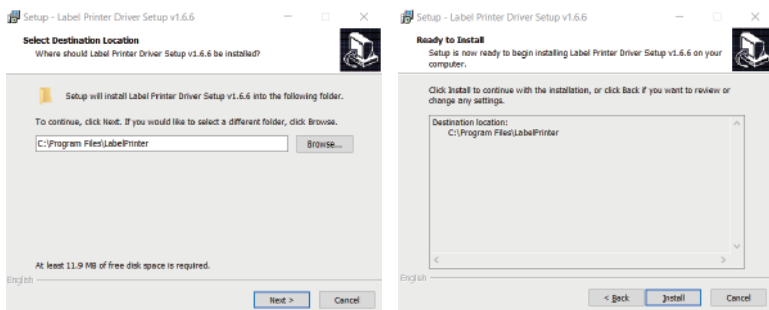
Setup - Label Printer Driver Setup v1.6.6

Select Destination Location
Where should Label Printer Driver Setup v1.6.6 be installed?

Setup will install Label Printer Driver Setup v1.6.6 into the following folder.

To continue, click Next. If you would like to select a different folder, click Browse.

C:\Program Files\LabelPrinter

Browse...

At least 11.9 MB of free disk space is required.

English

Next >

Cancel

Setup - Label Printer Driver Setup v1.6.6

Ready to Install
Setup is now ready to begin installing Label Printer Driver Setup v1.6.6 on your computer.

Click Install to continue with the installation, or click Back if you want to review or change any settings.

Destination location:
C:\Program Files\LabelPrinter

English

< Back

Install

Cancel